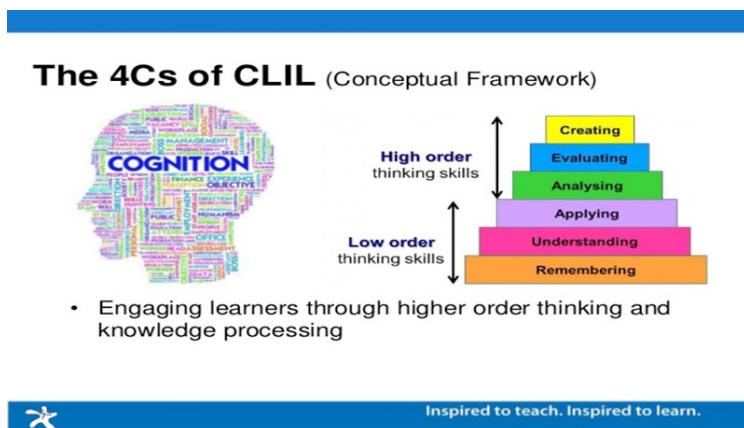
The 4Cs of CLIL (Conceptual Framework)

COGNITION

High order thinking skills

Low order thinking skills

Creating

Evaluating

Analysing

Applying

Understanding

Remembering

• Engaging learners through higher order thinking and knowledge processing

Inspired to teach. Inspired to learn.